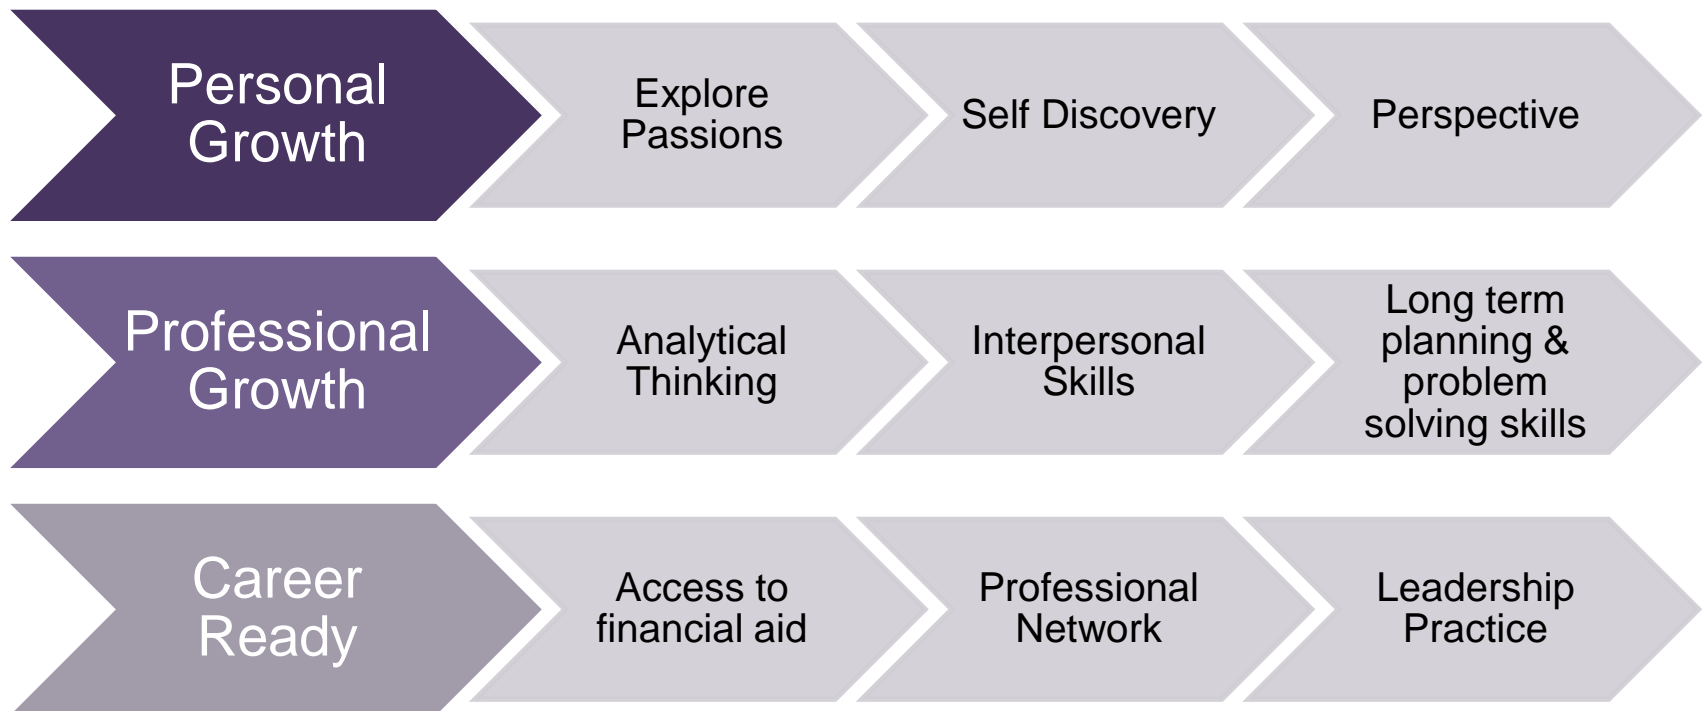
Personal Growth

Explore Passions

Self Discovery

Perspective

Professional Growth

Analytical Thinking

Interpersonal Skills

Long term planning & problem solving skills

Career Ready

Access to financial aid

Professional Network

Leadership Practice